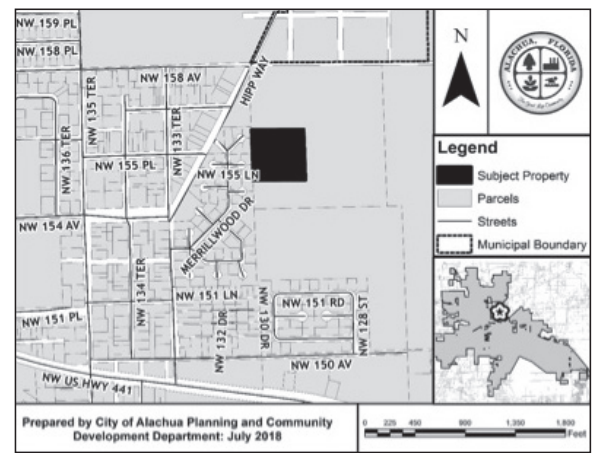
NW 159 PL
NW 158 PL
NW 158 AV
NW 135 TER
NW 133 TER
HIPP WAY
NW 136 TER
NW 155 PL
NW 155 LN
MERRILLWOOD DR
NW 154 AV
NW 134 TER
NW 151 LN
NW 151 RD
NW 151 PL
NW 132 DR
NW 130 DR
NW 128 ST
NW 150 AV
NW US HWY 441

N

ALACHUA, FLORIDA

Legend
Subject Property
Parcels
Streets
Municipal Boundary

Prepared by City of Alachua Planning and Community Development Department: July 2018

0 225 450 900 1,350 1,800 Feet